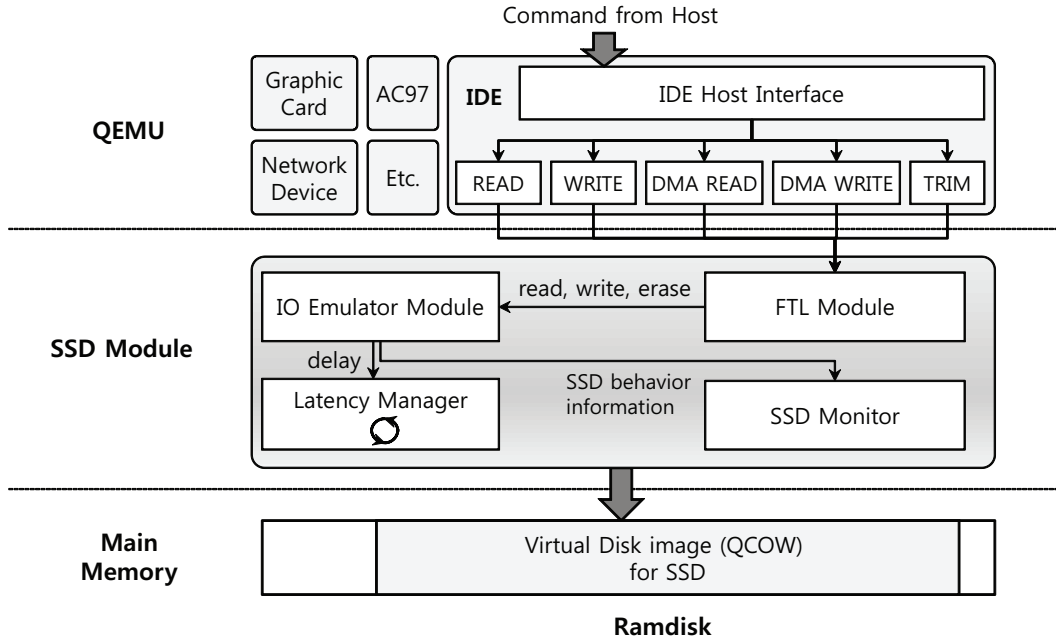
Command from Host

QEMU

Graphic Card

AC97

Network Device

Etc.

IDE

IDE Host Interface

READ

WRITE

DMA READ

DMA WRITE

TRIM

SSD Module

IO Emulator Module

read, write, erase

FTL Module

delay

Latency Manager

SSD behavior information

SSD Monitor

Main Memory

Virtual Disk image (QCOW) for SSD

Ramdisk